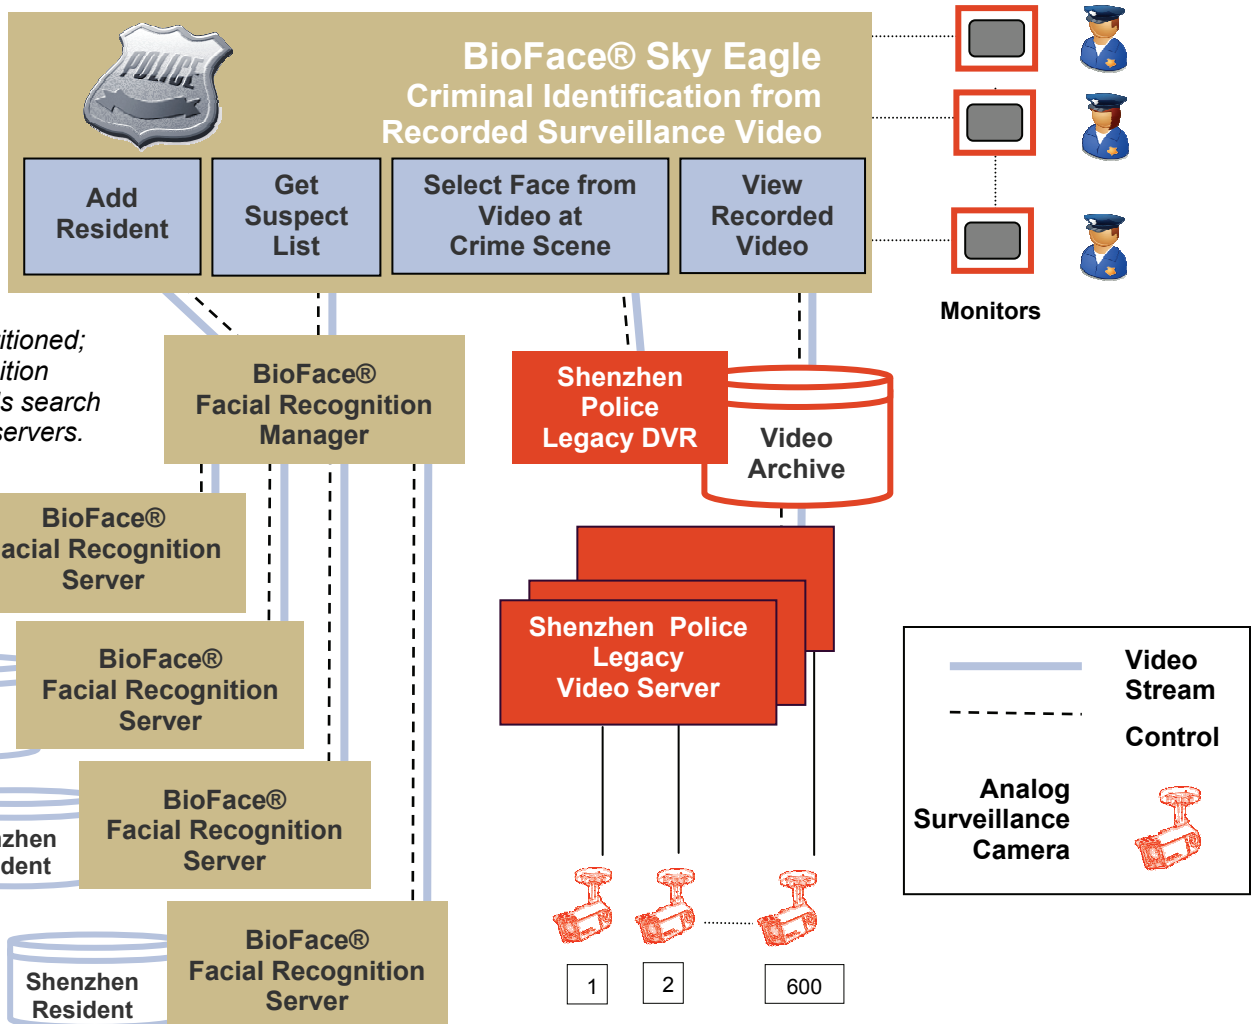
POLICE

BioFace® Sky Eagle
Criminal Identification from
Recorded Surveillance Video

Add Resident

Get Suspect List

Select Face from Video at Crime Scene

View Recorded Video

Monitors

itioned;
ition
s search
servers.

BioFace® Facial Recognition Manager

Shenzhen Police Legacy DVR

Video Archive

BioFace® acial Recognition Server

BioFace® Facial Recognition Server

Shenzhen Police Legacy Video Server

Video Stream

Control

Analog Surveillance Camera

zhen
dent

BioFace® Facial Recognition Server

BioFace® Facial Recognition Server

Shenzhen Resident

1

2

600